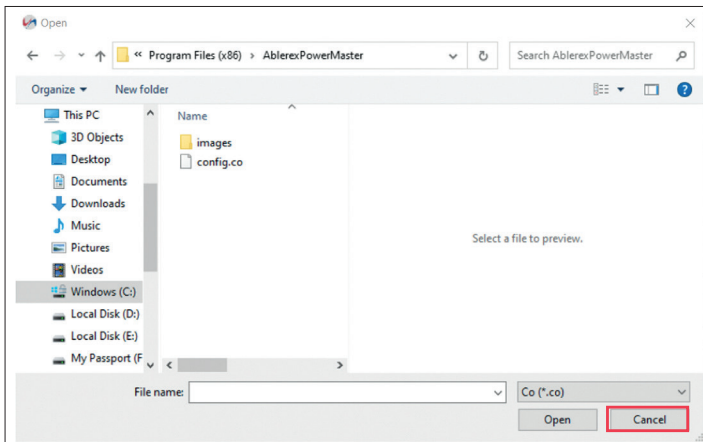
Open

« Program Files (x86) › AblerexPowerMaster

Search AblerexPowerMaster

Organize ▾ New folder

This PC
3D Objects
Desktop
Documents
Downloads
Music
Pictures
Videos
Windows (C:)
Local Disk (D:)
Local Disk (E:)
My Passport (F

Name
images
config.co

Select a file to preview.

File name:

Co (*.co)

Open

Cancel